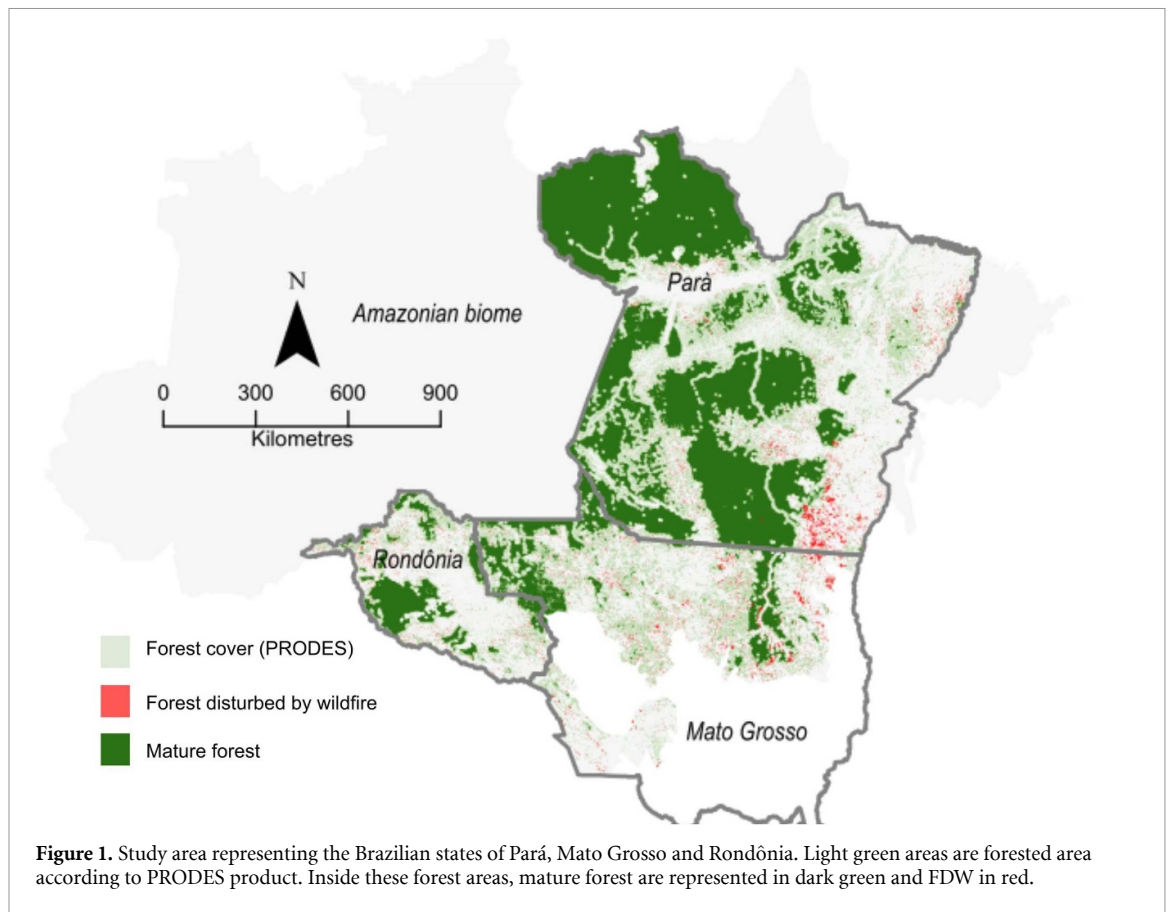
N

Amazonian biome

Parà

0 300 600 900

Kilometres

Rondônia

Forest cover (PRODES)

Forest disturbed by wildfire

Mature forest

Mato Grosso

**Figure 1.** Study area representing the Brazilian states of Pará, Mato Grosso and Rondônia. Light green areas are forested area according to PRODES product. Inside these forest areas, mature forest are represented in dark green and FDW in red.